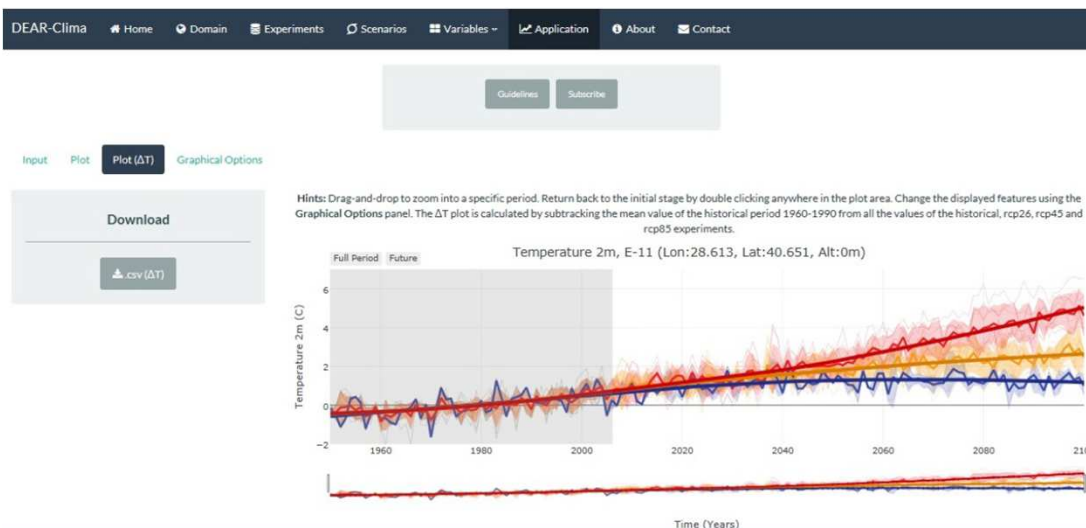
DEAR-Clima Home Domain Experiments Scenarios Variables Application About Contact

Guidelines Subscribe

Input Plot Plot (ΔT) Graphical Options

Download

.csv (ΔT)

**Hints:** Drag-and-drop to zoom into a specific period. Return back to the initial stage by double clicking anywhere in the plot area. Change the displayed features using the **Graphical Options** panel. The ΔT plot is calculated by subtracking the mean value of the historical period 1960-1990 from all the values of the historical, rcp26, rcp45 and rcp85 experiments.

Temperature 2m, E-11 (Lon:28.613, Lat:40.651, Alt:0m)

Full Period Future

Temperature 2m (C)

6
4
2
0
−2

1960 1980 2000 2020 2040 2060 2080 21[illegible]

Time (Years)